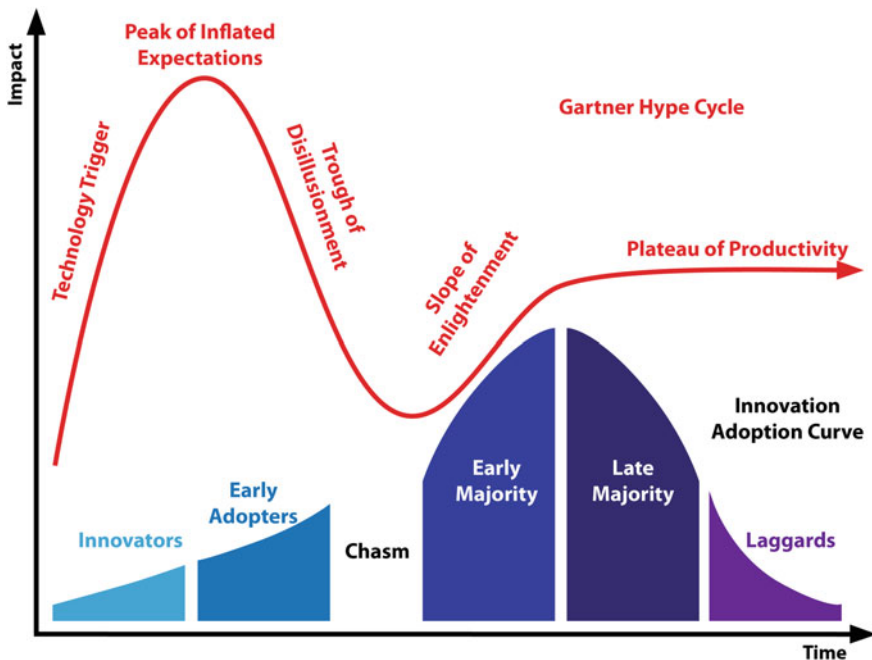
Impact

Peak of Inflated Expectations

Gartner Hype Cycle

Technology Trigger

Trough of Disillusionment

Slope of Enlightenment

Plateau of Productivity

Innovation Adoption Curve

Early Majority

Late Majority

Early Adopters

Innovators

Chasm

Laggards

Time